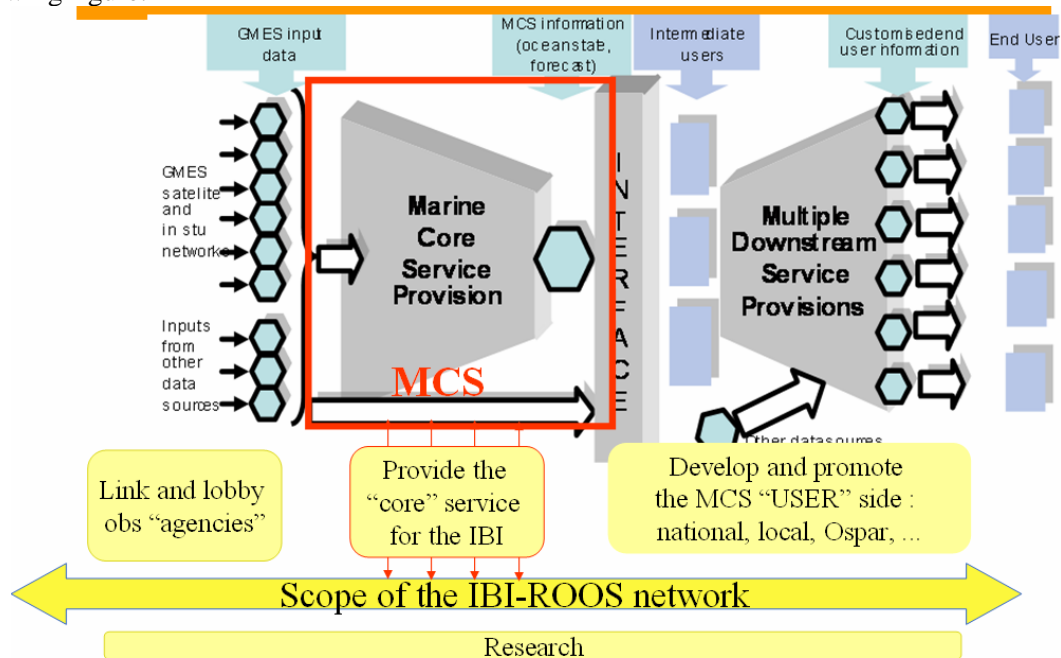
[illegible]

GMES input data

MCS information (oceanstate, forecast)

Intermediate users

Customisedend user information

End User

GMES satelite and in stu networks

Inputs from other data sources

Marine Core Service Provision

I N T E R F A C E

Multiple Downstream Service Provisions

MCS

Other datasources

Link and lobby obs "agencies"

Provide the "core" service for the IBI

Develop and promote the MCS "USER" side : national, local, Ospar, ...

Scope of the IBI-ROOS network

Research